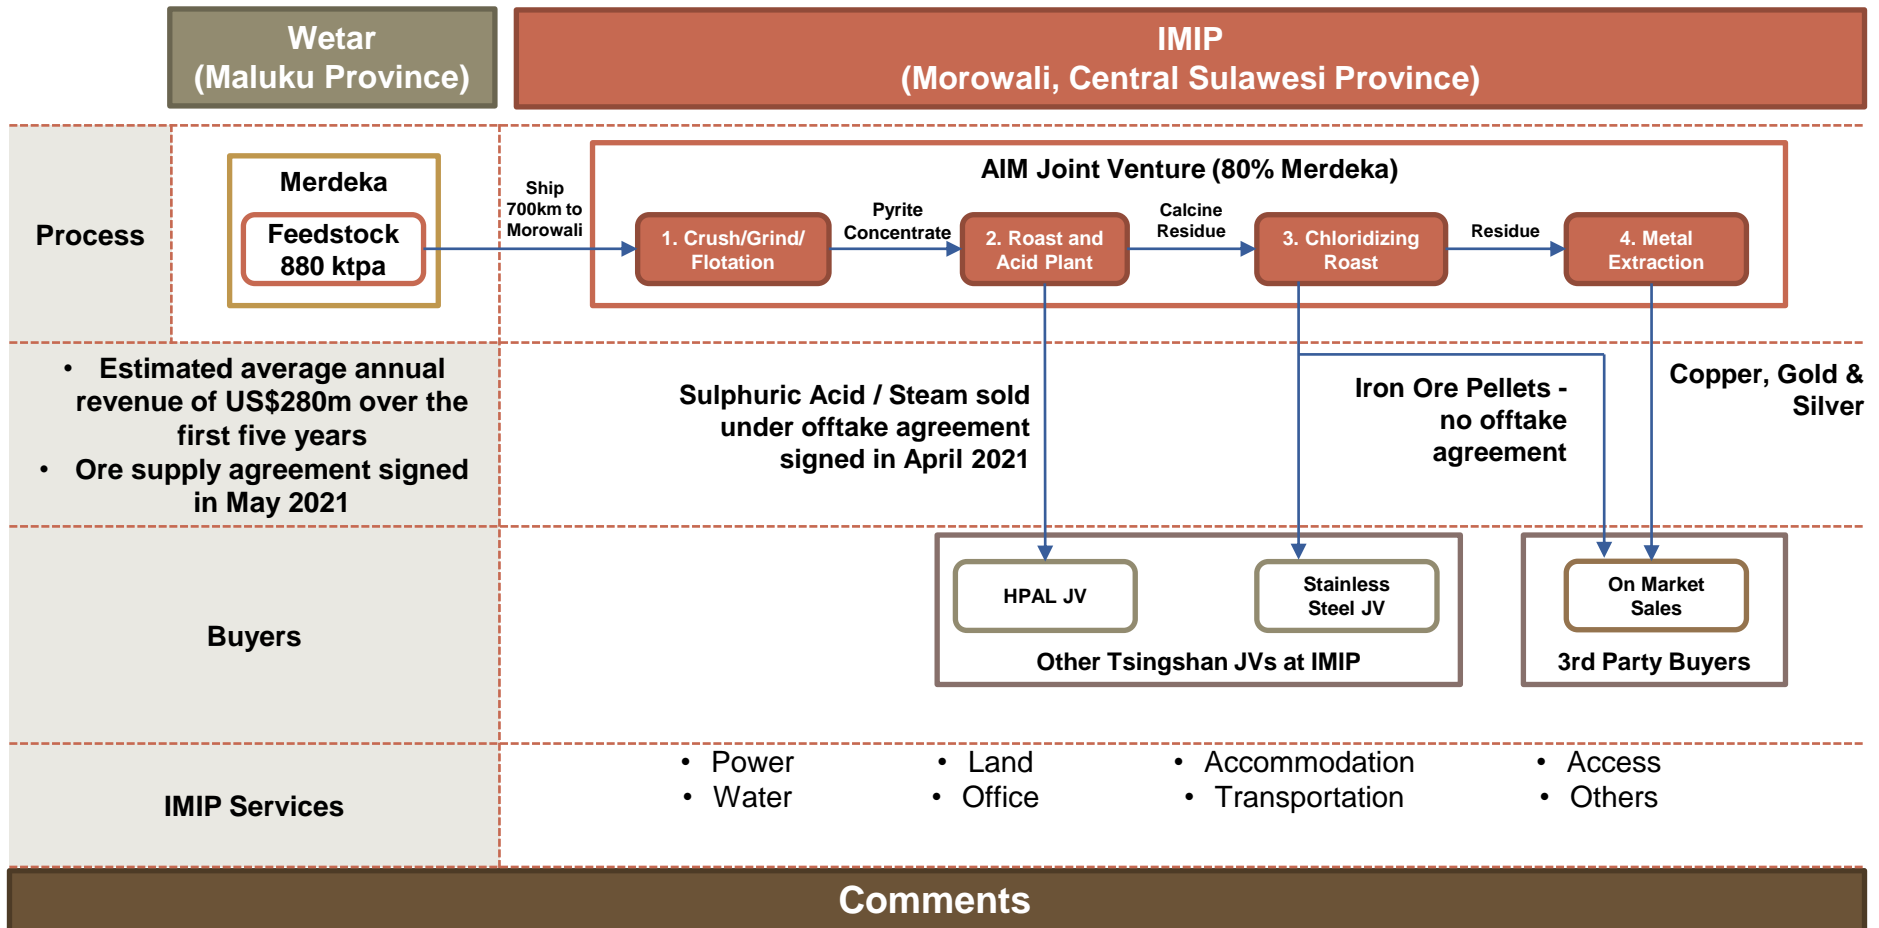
Wetar
(Maluku Province)

IMIP
(Morowali, Central Sulawesi Province)

Process

Merdeka

Feedstock
880 ktpa

Ship
700km to
Morowali

AIM Joint Venture (80% Merdeka)

1. Crush/Grind/ Flotation

Pyrite
Concentrate

2. Roast and Acid Plant

Calcine
Residue

3. Chloridizing Roast

Residue

4. Metal Extraction

• Estimated average annual revenue of US$280m over the first five years
• Ore supply agreement signed in May 2021

Sulphuric Acid / Steam sold under offtake agreement signed in April 2021

Iron Ore Pellets - no offtake agreement

Copper, Gold & Silver

Buyers

HPAL JV

Stainless
Steel JV

Other Tsingshan JVs at IMIP

On Market
Sales

3rd Party Buyers

IMIP Services

• Power
• Water

• Land
• Office

• Accommodation
• Transportation

• Access
• Others

Comments